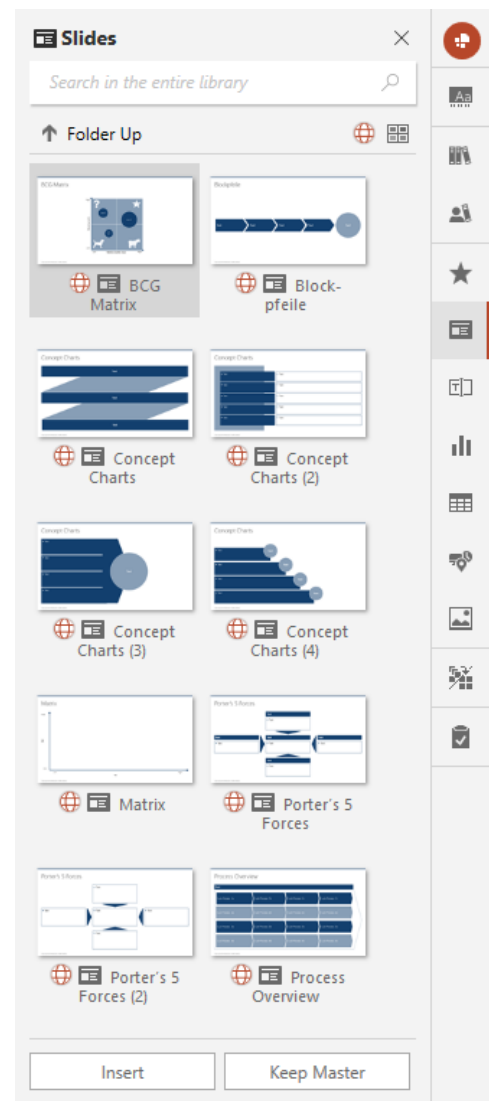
Slides

Search in the entire library

Folder Up

BCG Matrix

Block-pfeile

Concept Charts

Concept Charts (2)

Concept Charts (3)

Concept Charts (4)

Matrix

Porter's 5 Forces

Porter's 5 Forces (2)

Process Overview

Insert

Keep Master